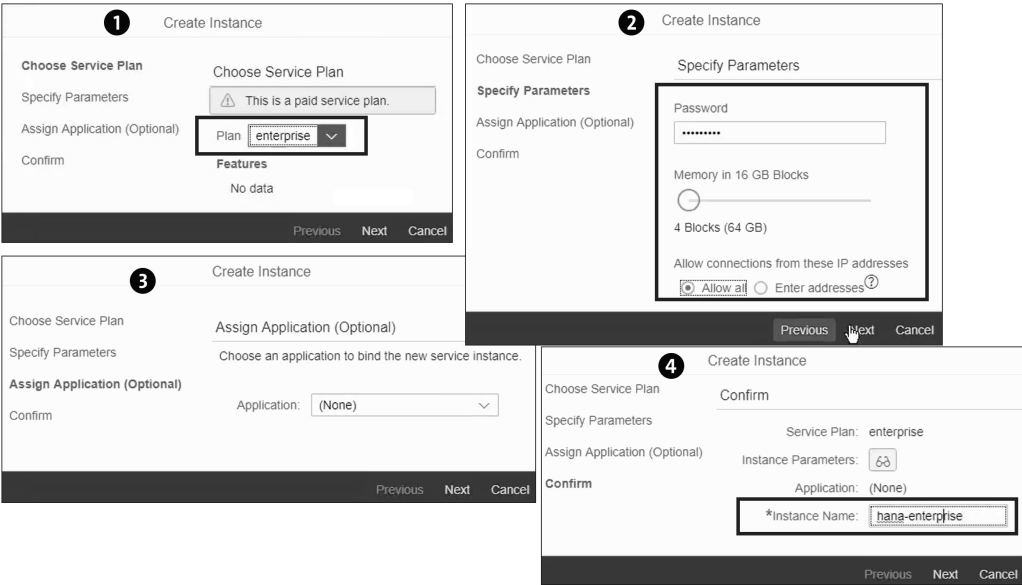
1 Create Instance

Choose Service Plan
Specify Parameters
Assign Application (Optional)
Confirm

Choose Service Plan

This is a paid service plan.

Plan enterprise

Features
No data

Previous Next Cancel

2 Create Instance

Choose Service Plan
Specify Parameters
Assign Application (Optional)
Confirm

Specify Parameters

Password
••••••••••

Memory in 16 GB Blocks

4 Blocks (64 GB)

Allow connections from these IP addresses
Allow all Enter addresses

Previous Next Cancel

3 Create Instance

Choose Service Plan
Specify Parameters
Assign Application (Optional)
Confirm

Assign Application (Optional)

Choose an application to bind the new service instance.

Application: (None)

Previous Next Cancel

4 Create Instance

Choose Service Plan
Specify Parameters
Assign Application (Optional)
Confirm

Confirm

Service Plan: enterprise
Instance Parameters:
Application: (None)
*Instance Name: hana-enterprise

Previous Next Cancel